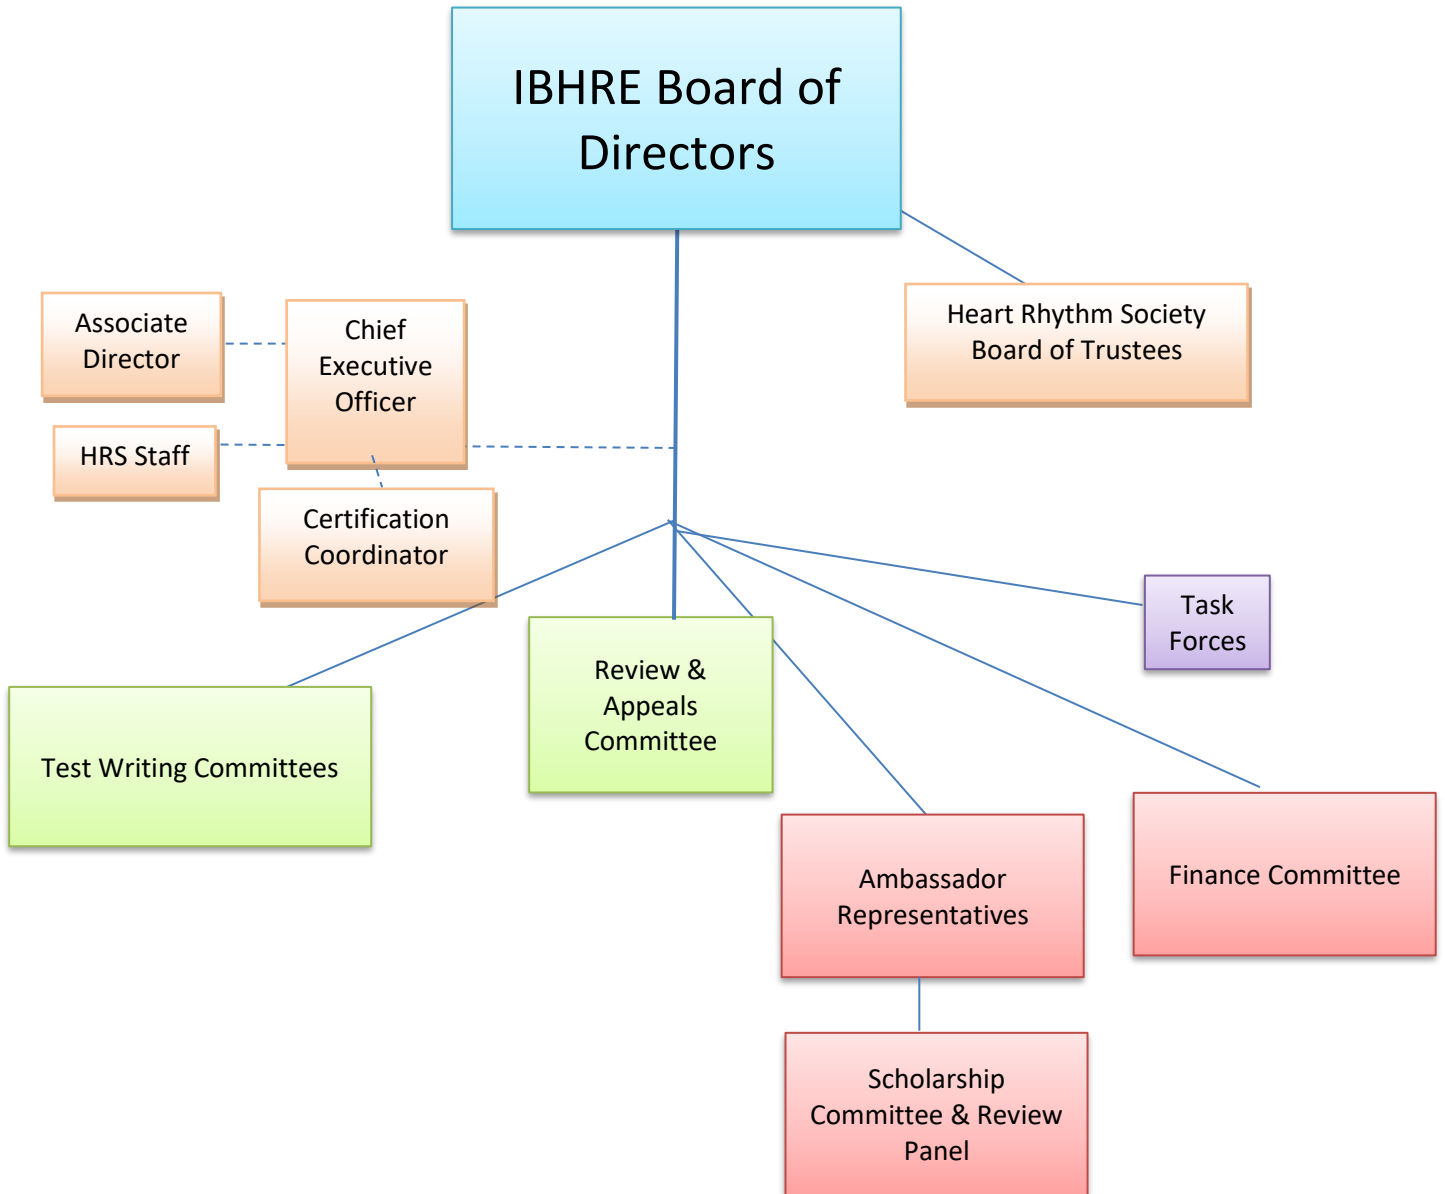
IBHRE Board of Directors

Heart Rhythm Society Board of Trustees

Associate Director

Chief Executive Officer

HRS Staff

Certification Coordinator

Task Forces

Test Writing Committees

Review & Appeals Committee

Ambassador Representatives

Finance Committee

Scholarship Committee & Review Panel